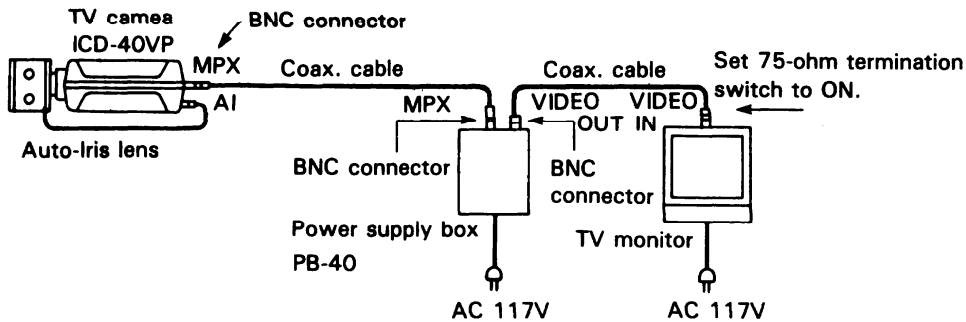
TV camea
ICD-40VP
BNC connector
MPX
AI
Auto-Iris lens
Coax. cable
MPX
BNC connector
Power supply box
PB-40
AC 117V
Coax. cable
VIDEO
OUT
BNC
connector
VIDEO
IN
Set 75-ohm termination switch to ON.
TV monitor
AC 117V